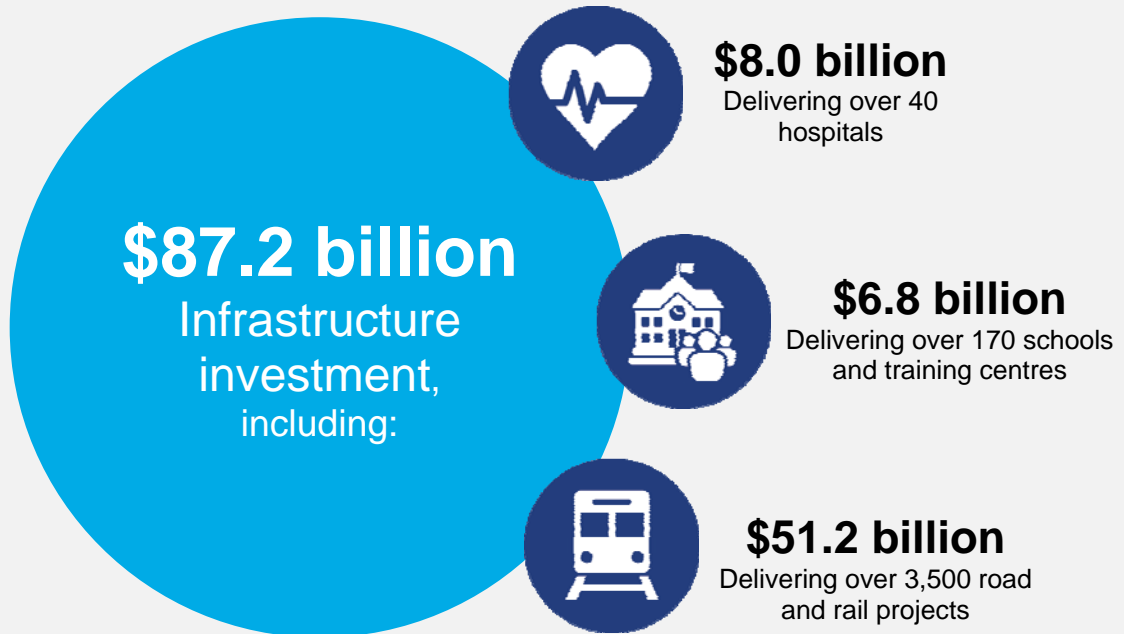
$87.2 billion
Infrastructure investment, including:

$8.0 billion
Delivering over 40 hospitals

$6.8 billion
Delivering over 170 schools and training centres

$51.2 billion
Delivering over 3,500 road and rail projects